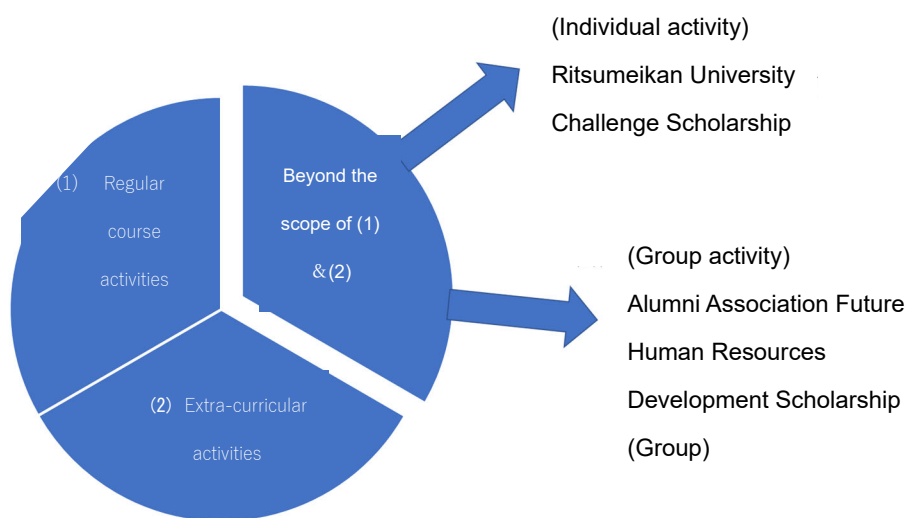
(1) Regular course activities

(2) Extra-curricular activities

Beyond the scope of (1) &(2)

(Individual activity)
Ritsumeikan University
Challenge Scholarship

(Group activity)
Alumni Association Future
Human Resources
Development Scholarship
(Group)